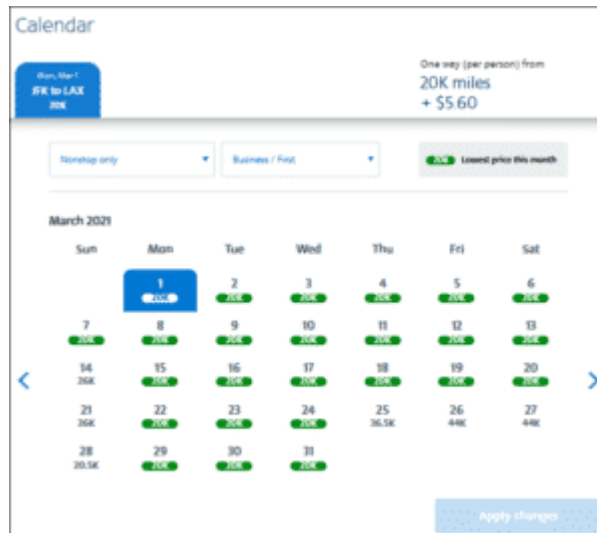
Calendar

Mon, Mar 1
JFK to LAX
20K

One way (per person) from
20K miles
+ $5.60

Nonstop only

Business / First

20K Lowest price this month

March 2021

| Sun | Mon | Tue | Wed | Thu | Fri | Sat |
|---|---|---|---|---|---|---|
| | 1 20K | 2 20K | 3 20K | 4 20K | 5 20K | 6 20K |
| 7 20K | 8 20K | 9 20K | 10 20K | 11 20K | 12 20K | 13 20K |
| 14 26K | 15 20K | 16 20K | 17 20K | 18 20K | 19 20K | 20 20K |
| 21 26K | 22 20K | 23 20K | 24 20K | 25 36.5K | 26 44K | 27 44K |
| 28 20.5K | 29 20K | 30 20K | 31 20K | | | |

Apply changes